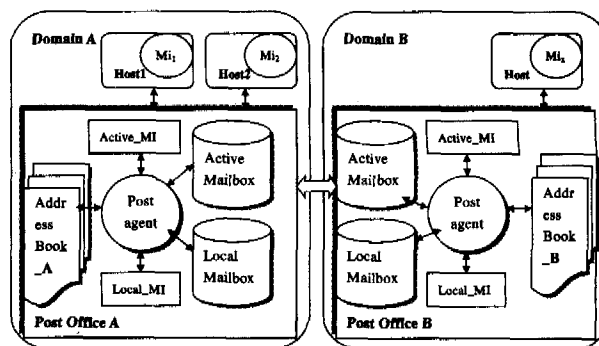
Domain A

$Mi_1$
Host1

$Mi_2$
Host2

Active_MI

Active Mailbox

Address Book _A

Post agent

Local Mailbox

Local_MI

Post Office A

Domain B

$Mi_s$
Host

Active_MI

Active Mailbox

Post agent

Address Book _B

Local Mailbox

Local_MI

Post Office B